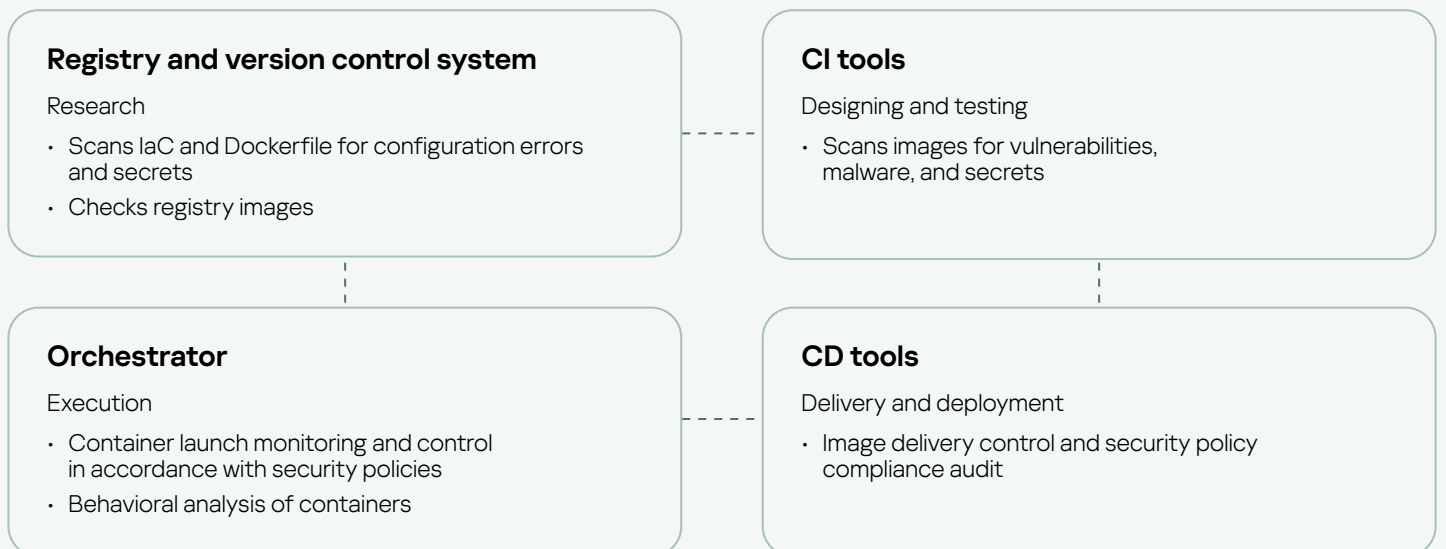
**Registry and version control system**

Research

- Scans IaC and Dockerfile for configuration errors and secrets
- Checks registry images

**CI tools**

Designing and testing

- Scans images for vulnerabilities, malware, and secrets

**Orchestrator**

Execution

- Container launch monitoring and control in accordance with security policies
- Behavioral analysis of containers

**CD tools**

Delivery and deployment

- Image delivery control and security policy compliance audit